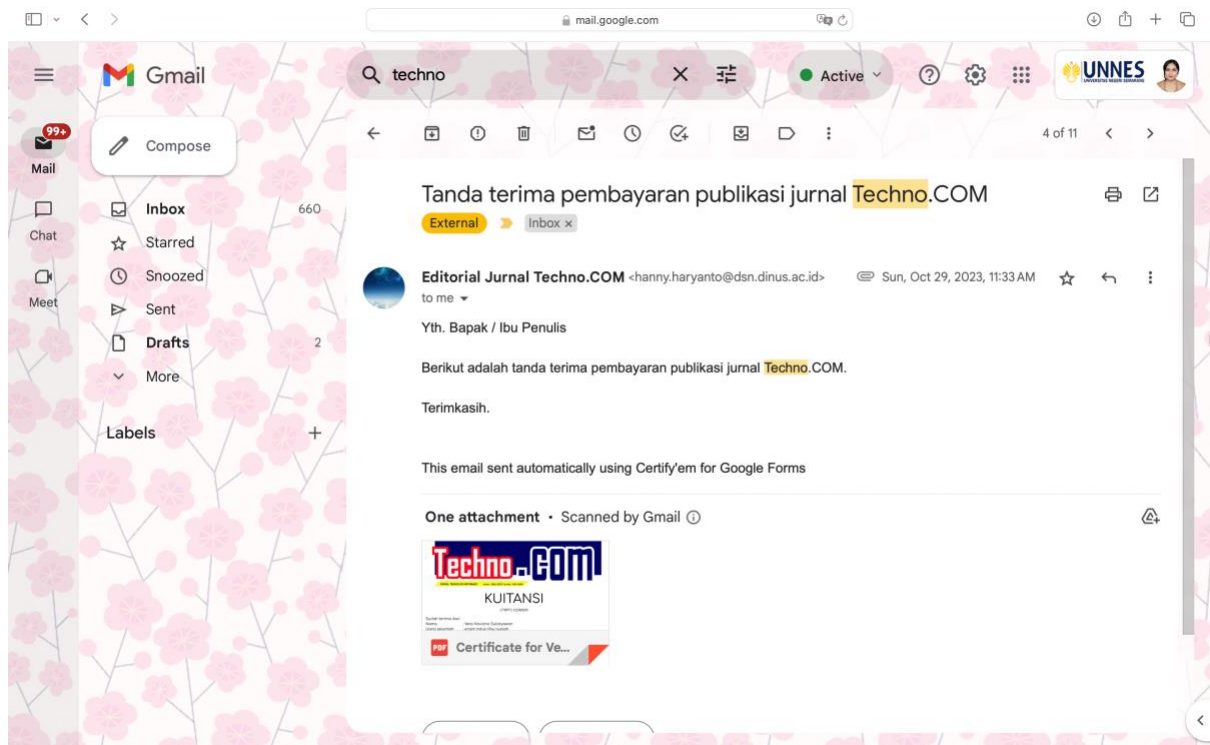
mail.google.com

Gmail

techno

Active

UNNES
UNIVERSITAS NEGERI SEMARANG

99+
Mail

Chat

Meet

Compose

Inbox 660
Starred
Snoozed
Sent
Drafts 2
More

Labels +

4 of 11

Tanda terima pembayaran publikasi jurnal Techno.COM

External Inbox ×

Editorial Jurnal Techno.COM <hanny.haryanto@dsn.dinus.ac.id> Sun, Oct 29, 2023, 11:33 AM
to me

Yth. Bapak / Ibu Penulis

Berikut adalah tanda terima pembayaran publikasi jurnal Techno.COM.

Terimkasih.

This email sent automatically using Certify'em for Google Forms

One attachment • Scanned by Gmail

Techno.COM
KUITANSI
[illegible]

PDF Certificate for Ve...